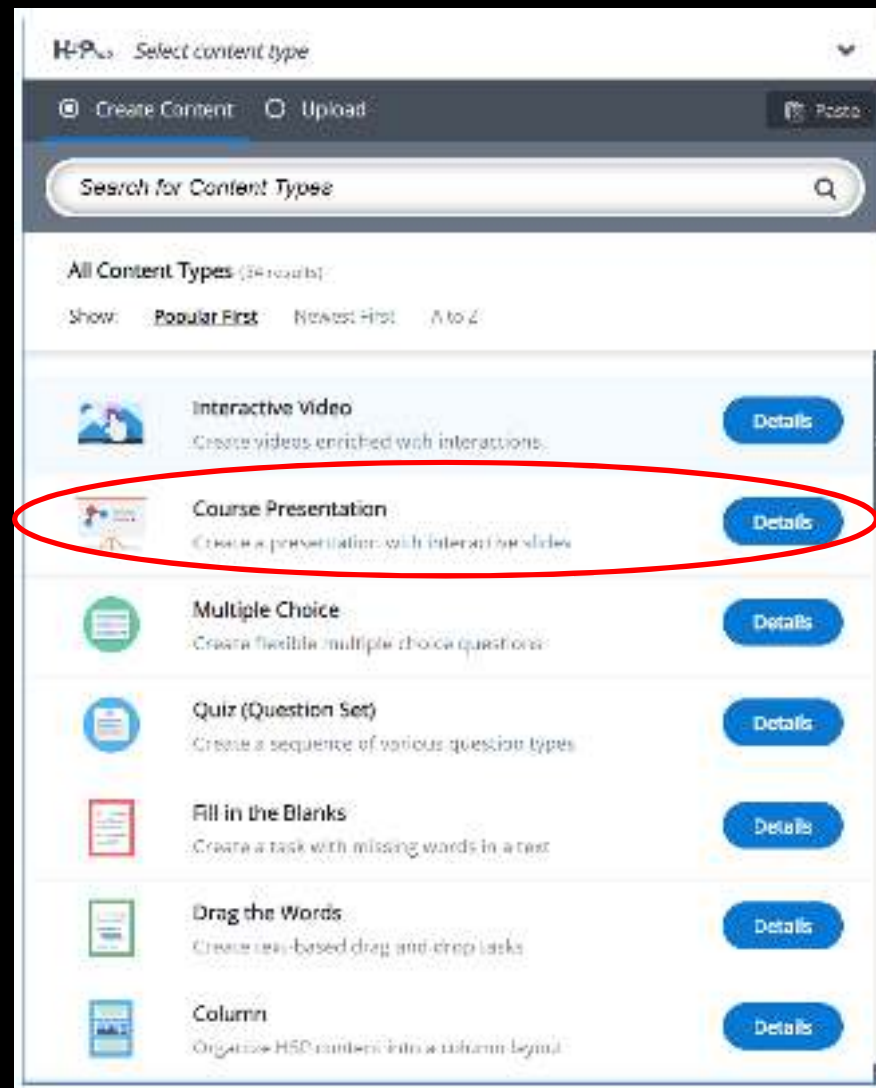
H-P Select content type

Create Content Upload Paste

Search for Content Types

All Content Types ([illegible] results)

Show: Popular First Newest First A to Z

Interactive Video
Create videos enriched with interactions
Details

Course Presentation
Create a presentation with interactive slides
Details

Multiple Choice
Create flexible multiple choice questions
Details

Quiz (Question Set)
Create a sequence of various question types
Details

Fill in the Blanks
Create a task with missing words in a text
Details

Drag the Words
Create text-based drag and drop tasks
Details

Column
Organize H5P content into a column layout
Details